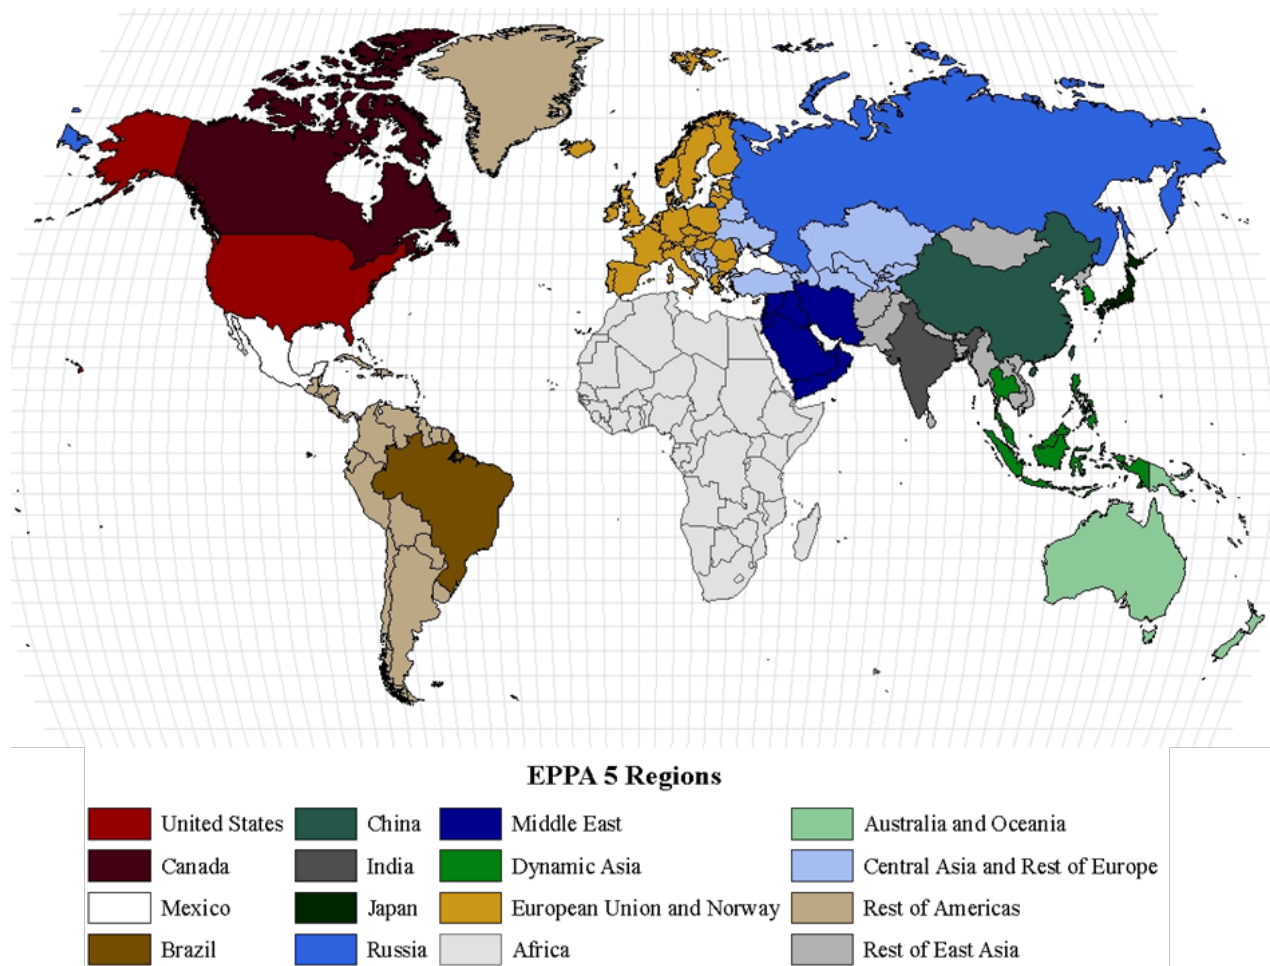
EPPA 5 Regions

United States
Canada
Mexico
Brazil

China
India
Japan
Russia

Middle East
Dynamic Asia
European Union and Norway
Africa

Australia and Oceania
Central Asia and Rest of Europe
Rest of Americas
Rest of East Asia